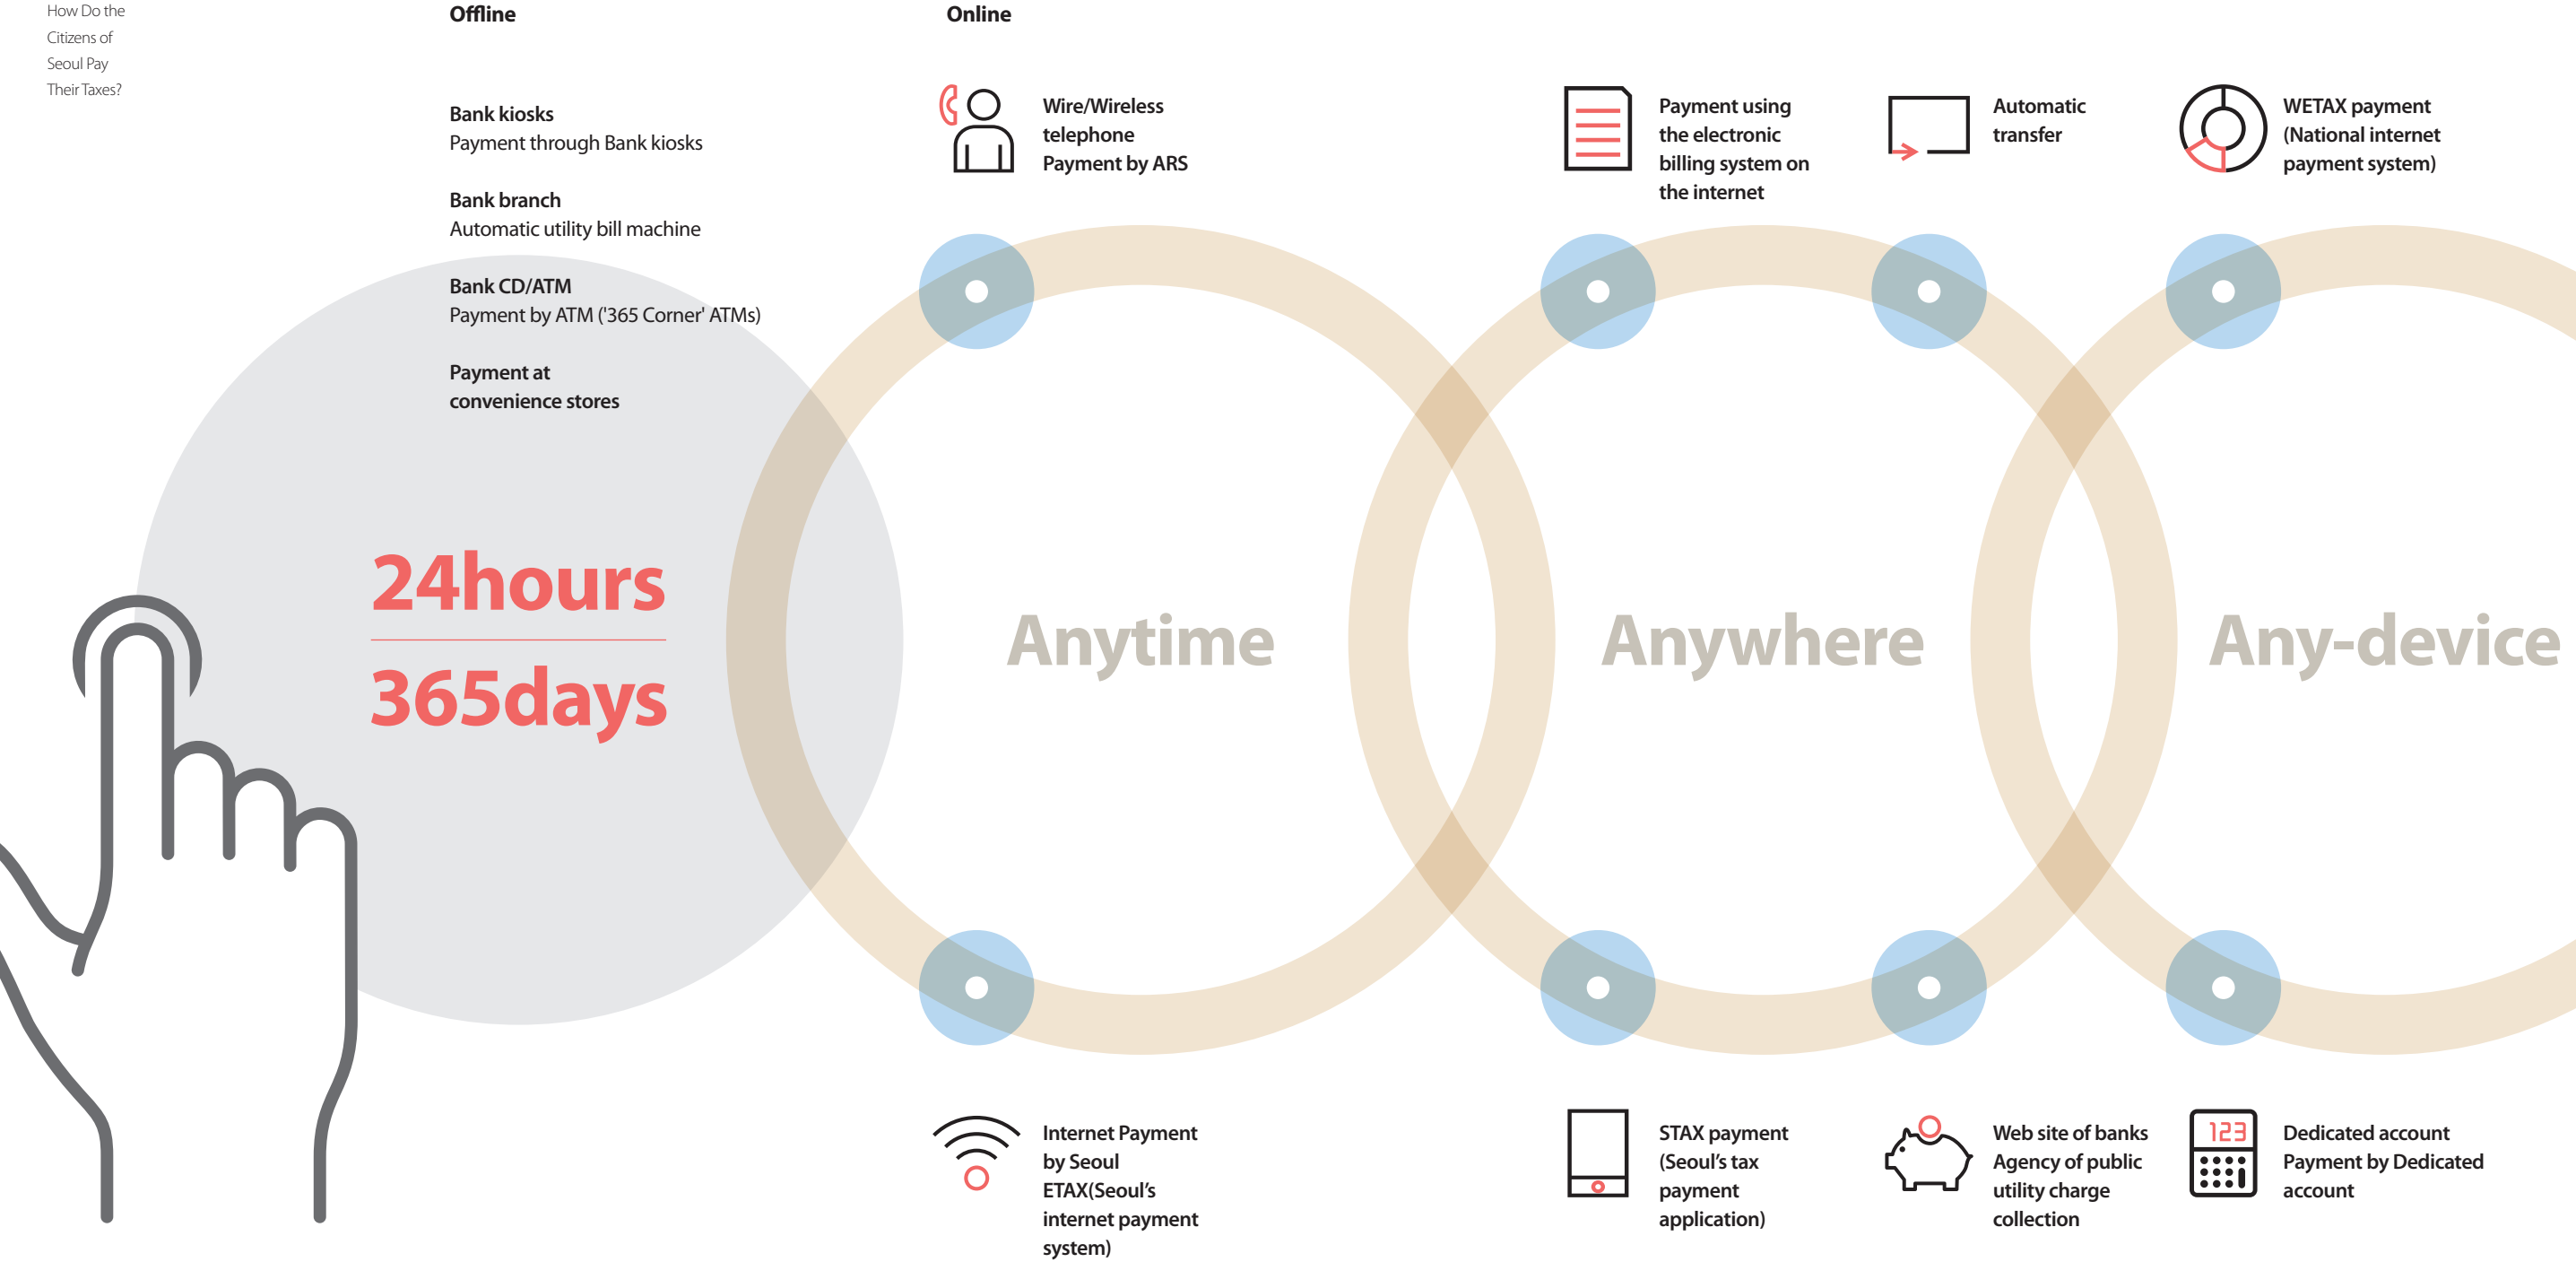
How Do the Citizens of Seoul Pay Their Taxes?

Offline

Bank kiosks
Payment through Bank kiosks

Bank branch
Automatic utility bill machine

Bank CD/ATM
Payment by ATM ('365 Corner' ATMs)

Payment at convenience stores

24hours
365days

Online

Wire/Wireless telephone Payment by ARS

Payment using the electronic billing system on the internet

Automatic transfer

WETAX payment (National internet payment system)

Anytime

Anywhere

Any-device

Internet Payment by Seoul ETAX(Seoul's internet payment system)

STAX payment (Seoul's tax payment application)

Web site of banks Agency of public utility charge collection

123

Dedicated account Payment by Dedicated account